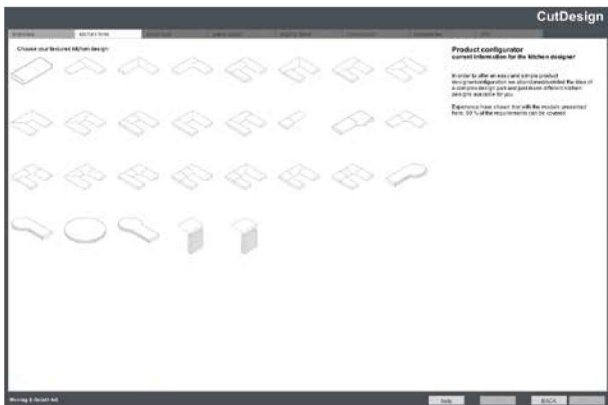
CutDesign

Overview | Kitchen form | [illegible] | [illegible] | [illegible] | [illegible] | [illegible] | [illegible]

Choose your featured kitchen design

Product configurator
current information for the kitchen designer

In order to offer an easy and simple product design/configuration we discovered/provided the idea of a complete design pattern and put down different kitchen designs available for you.

Experience have shown that with the models presented here, 90 % of the requirements can be covered.

Moving & Gewinn AG

help | | BACK |